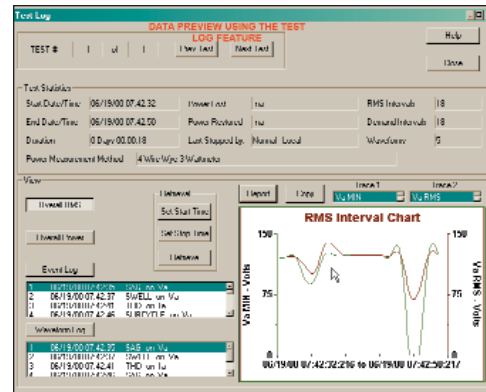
Test Log

DATA PREVIEW USING THE TEST LOG FEATURE

TEST # 1 of 1 Prev Test Next Test

Help

Close

Test Statistics

Start Date/Time 06/19/00 07:42:32

End Date/Time 06/19/00 07:42:50

Duration 0 Days 00:00:18

Power Lost no

Power Restored no

Last Stopped by Normal - Local

RMS Intervals 18

Demand Intervals 18

Waveforms 5

Power Measurement Method 4 Wire Wye 3 Wattmeter

View

Overall RMS

Overall Power

Event Log

Unzoom

Set Start Time

Set Stop Time

Unzoom

Report

Data

Trace 1

Va MIN

Trace 2

Va RMS

RMS Interval Chart

150

75

0

150

75

0

Va MIN - Volts

Va RMS - Volts

06/19/00 07:42:32:216 to 06/19/00 07:42:50:217

1 06/19/00 07:42:37 SAG on Va
2 06/19/00 07:42:37 SWELL on Va
3 06/19/00 07:42:41 THD on Ia
4 06/19/00 07:42:45 SUBCYCLE on Va

Waveform Log

1 06/19/00 07:42:37 SAG on Va
2 06/19/00 07:42:37 SWELL on Va
3 06/19/00 07:42:41 THD on Ia
4 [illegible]